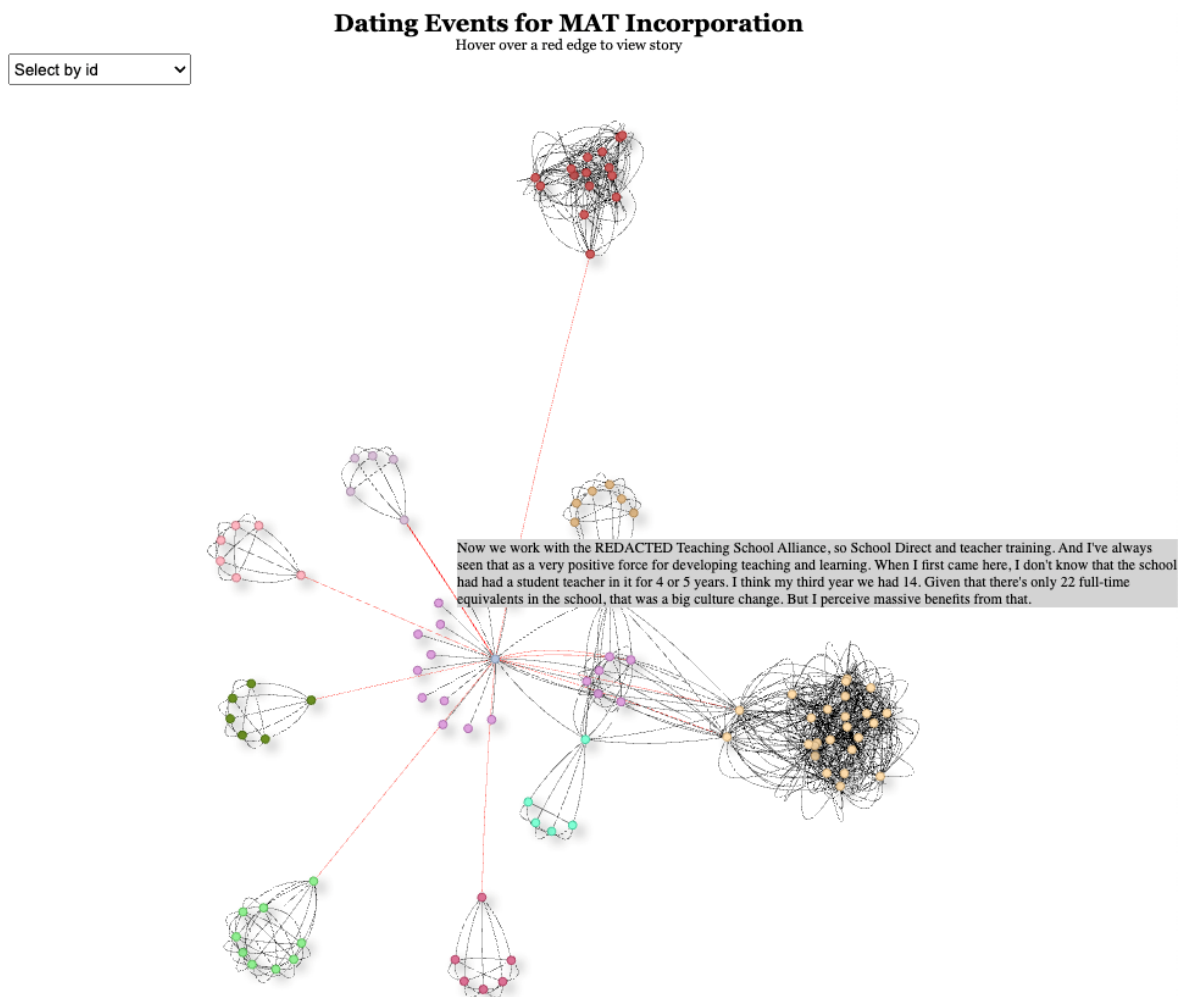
Dating Events for MAT Incorporation
Hover over a red edge to view story

Select by id

Now we work with the REDACTED Teaching School Alliance, so School Direct and teacher training. And I've always seen that as a very positive force for developing teaching and learning. When I first came here, I don't know that the school had had a student teacher in it for 4 or 5 years. I think my third year we had 14. Given that there's only 22 full-time equivalents in the school, that was a big culture change. But I perceive massive benefits from that.